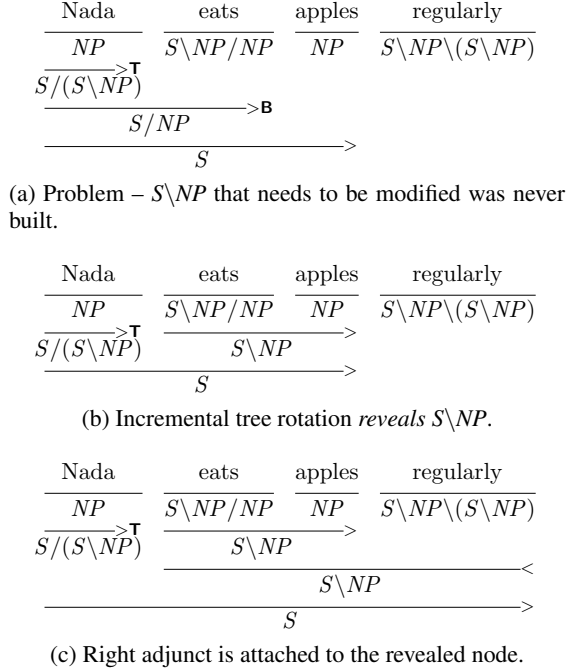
Nada eats apples regularly

$NP$ $S\backslash NP/NP$ $NP$ $S\backslash NP\backslash(S\backslash NP)$

$S/(S\backslash NP)$ >T

$S/NP$ >B

$S$ >

(a) Problem – $S\backslash NP$ that needs to be modified was never built.

Nada eats apples regularly

$NP$ $S\backslash NP/NP$ $NP$ $S\backslash NP\backslash(S\backslash NP)$

$S/(S\backslash NP)$ >T

$S\backslash NP$ >

$S$ >

(b) Incremental tree rotation *reveals* $S\backslash NP$.

Nada eats apples regularly

$NP$ $S\backslash NP/NP$ $NP$ $S\backslash NP\backslash(S\backslash NP)$

$S/(S\backslash NP)$ >T

$S\backslash NP$ >

$S\backslash NP$ <

$S$ >

(c) Right adjunct is attached to the revealed node.